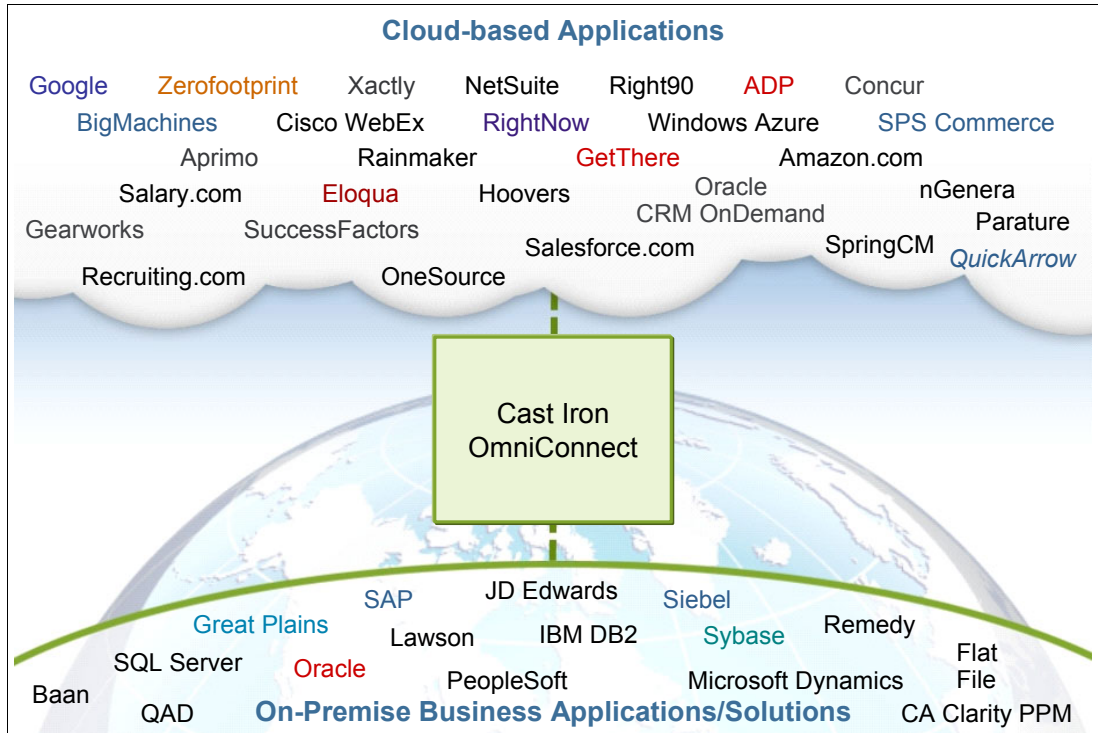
Cloud-based Applications

Google Zerofootprint Xactly NetSuite Right90 ADP Concur

BigMachines Cisco WebEx RightNow Windows Azure SPS Commerce

Aprimo Rainmaker GetThere Amazon.com

Salary.com Eloqua Hoovers Oracle CRM OnDemand nGenera

Gearworks SuccessFactors Parature

Salesforce.com SpringCM QuickArrow

Recruiting.com OneSource

Cast Iron OmniConnect

JD Edwards

SAP Siebel

Great Plains Remedy

Lawson IBM DB2 Sybase

SQL Server Oracle Flat File

Baan PeopleSoft Microsoft Dynamics

QAD On-Premise Business Applications/Solutions CA Clarity PPM